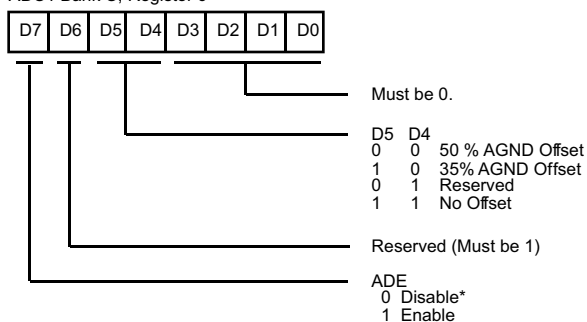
ADC: Bank 0, Register 0

| D7 | D6 | D5 | D4 | D3 | D2 | D1 | D0 |
|---|---|---|---|---|---|---|---|

Must be 0.

| D5 | D4 | |
|---|---|---|
| 0 | 0 | 50 % AGND Offset |
| 1 | 0 | 35% AGND Offset |
| 0 | 1 | Reserved |
| 1 | 1 | No Offset |

Reserved (Must be 1)

ADE
0 Disable*
1 Enable